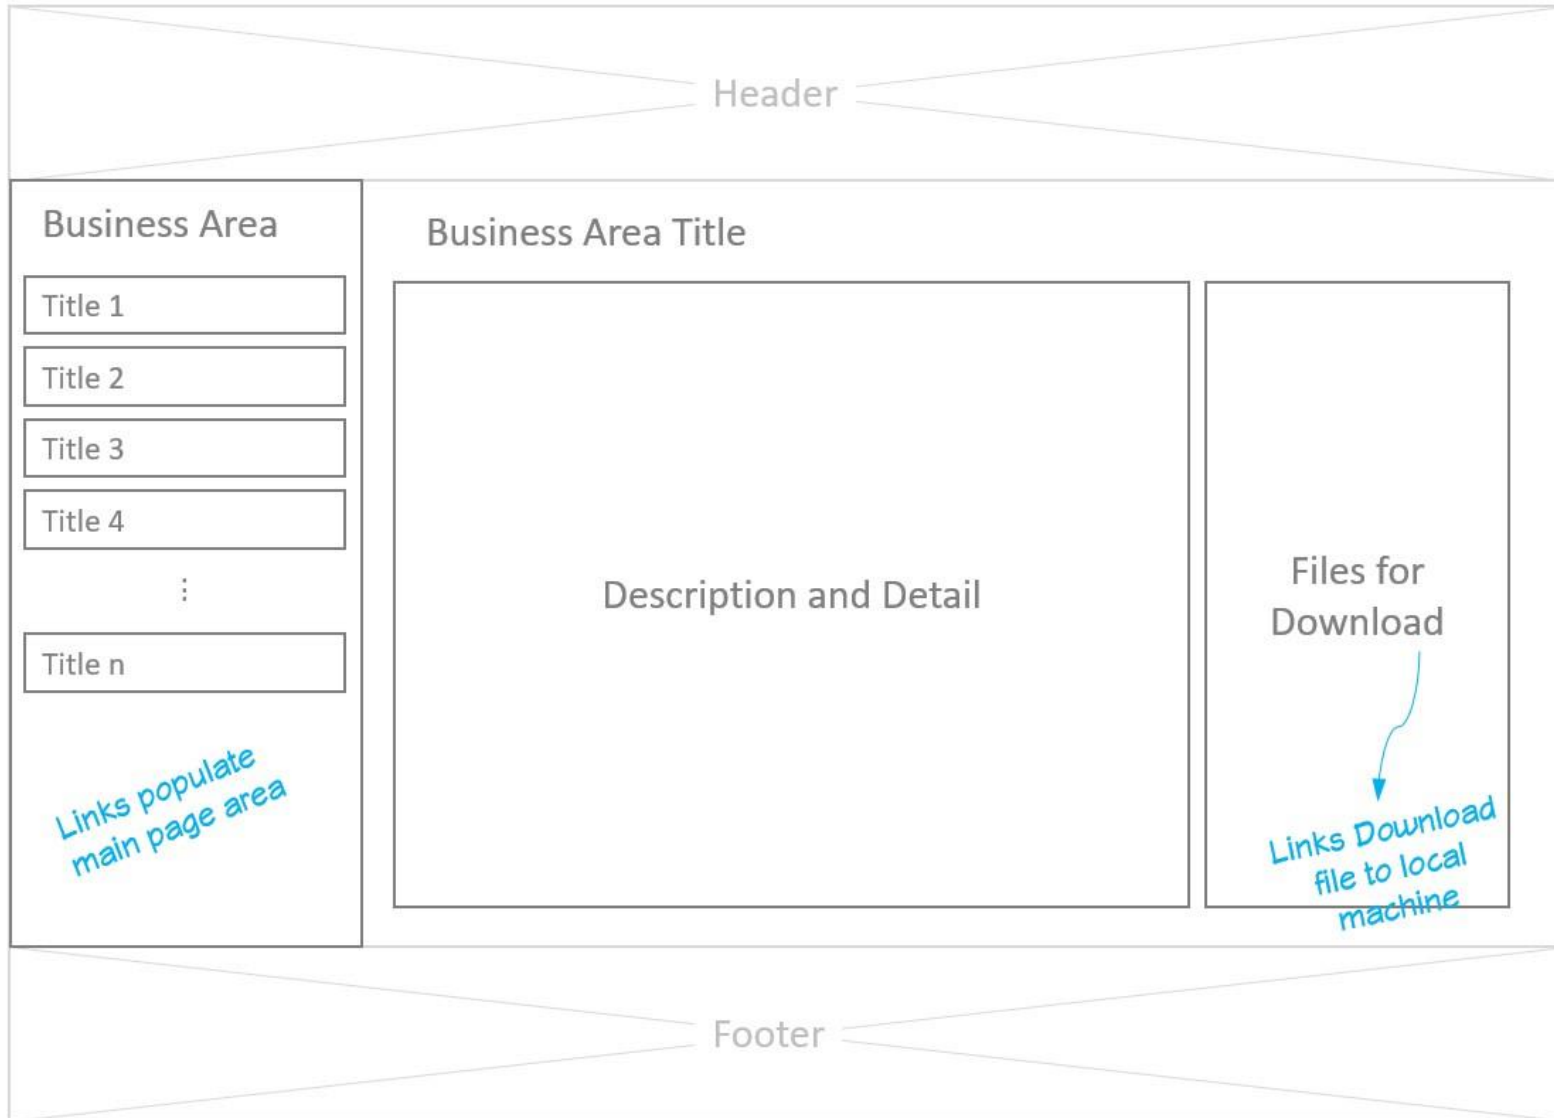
Header

Business Area

Title 1

Title 2

Title 3

Title 4

⋮

Title n

Links populate main page area

Business Area Title

Description and Detail

Files for Download

Links Download file to local machine

Footer